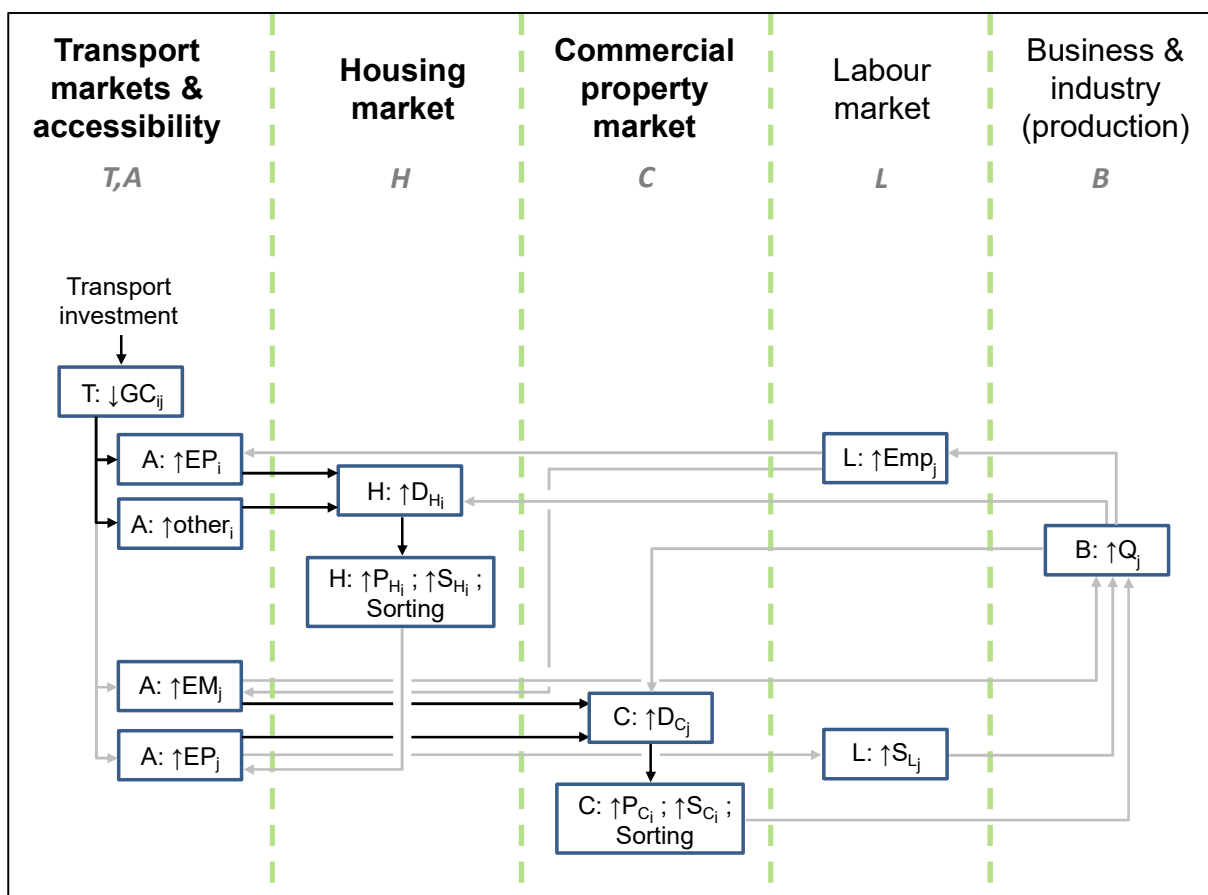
Transport markets & accessibility

T,A

Housing market

H

Commercial property market

C

Labour market

L

Business & industry (production)

B

Transport investment

T: $\downarrow GC_{ij}$

A: $\uparrow EP_i$

A: $\uparrow other_i$

H: $\uparrow D_{H_i}$

H: $\uparrow P_{H_i}$ ; $\uparrow S_{H_i}$ ; Sorting

L: $\uparrow Emp_j$

B: $\uparrow Q_j$

A: $\uparrow EM_j$

A: $\uparrow EP_j$

C: $\uparrow D_{C_j}$

C: $\uparrow P_{C_i}$ ; $\uparrow S_{C_i}$ ; Sorting

L: $\uparrow S_{L_j}$